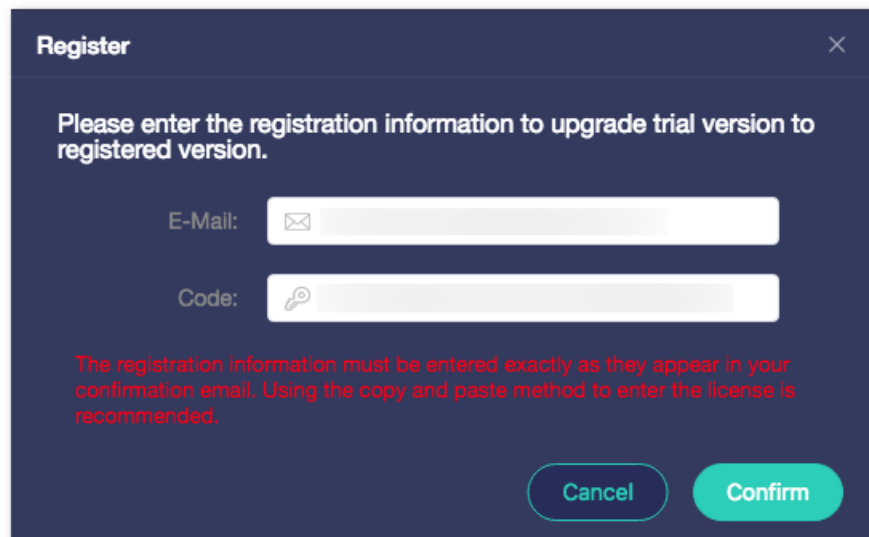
Register

×

Please enter the registration information to upgrade trial version to registered version.

E-Mail:

Code:

The registration information must be entered exactly as they appear in your confirmation email. Using the copy and paste method to enter the license is recommended.

Cancel

Confirm